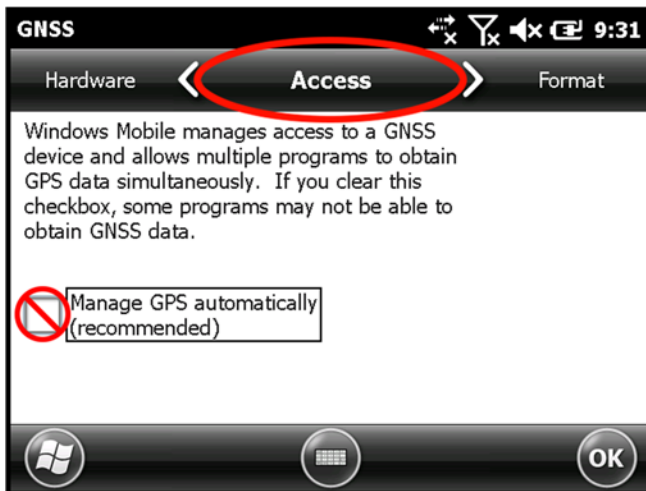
GNSS 9:31

Hardware Access Format

Windows Mobile manages access to a GNSS device and allows multiple programs to obtain GPS data simultaneously. If you clear this checkbox, some programs may not be able to obtain GNSS data.

Manage GPS automatically (recommended)

OK